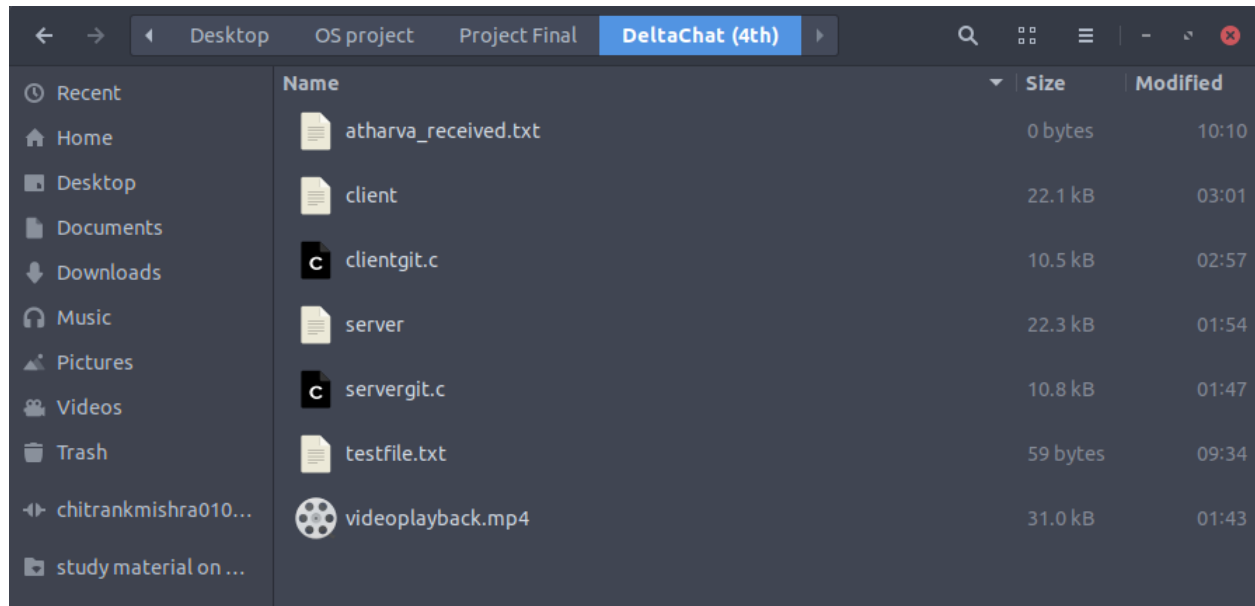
Desktop OS project Project Final DeltaChat (4th)

Recent
Home
Desktop
Documents
Downloads
Music
Pictures
Videos
Trash
chitrankmishra010...
study material on ...

| Name | Size | Modified |
|---|---|---|
| atharva_received.txt | 0 bytes | 10:10 |
| client | 22.1 kB | 03:01 |
| clientgit.c | 10.5 kB | 02:57 |
| server | 22.3 kB | 01:54 |
| servergit.c | 10.8 kB | 01:47 |
| testfile.txt | 59 bytes | 09:34 |
| videoplayback.mp4 | 31.0 kB | 01:43 |